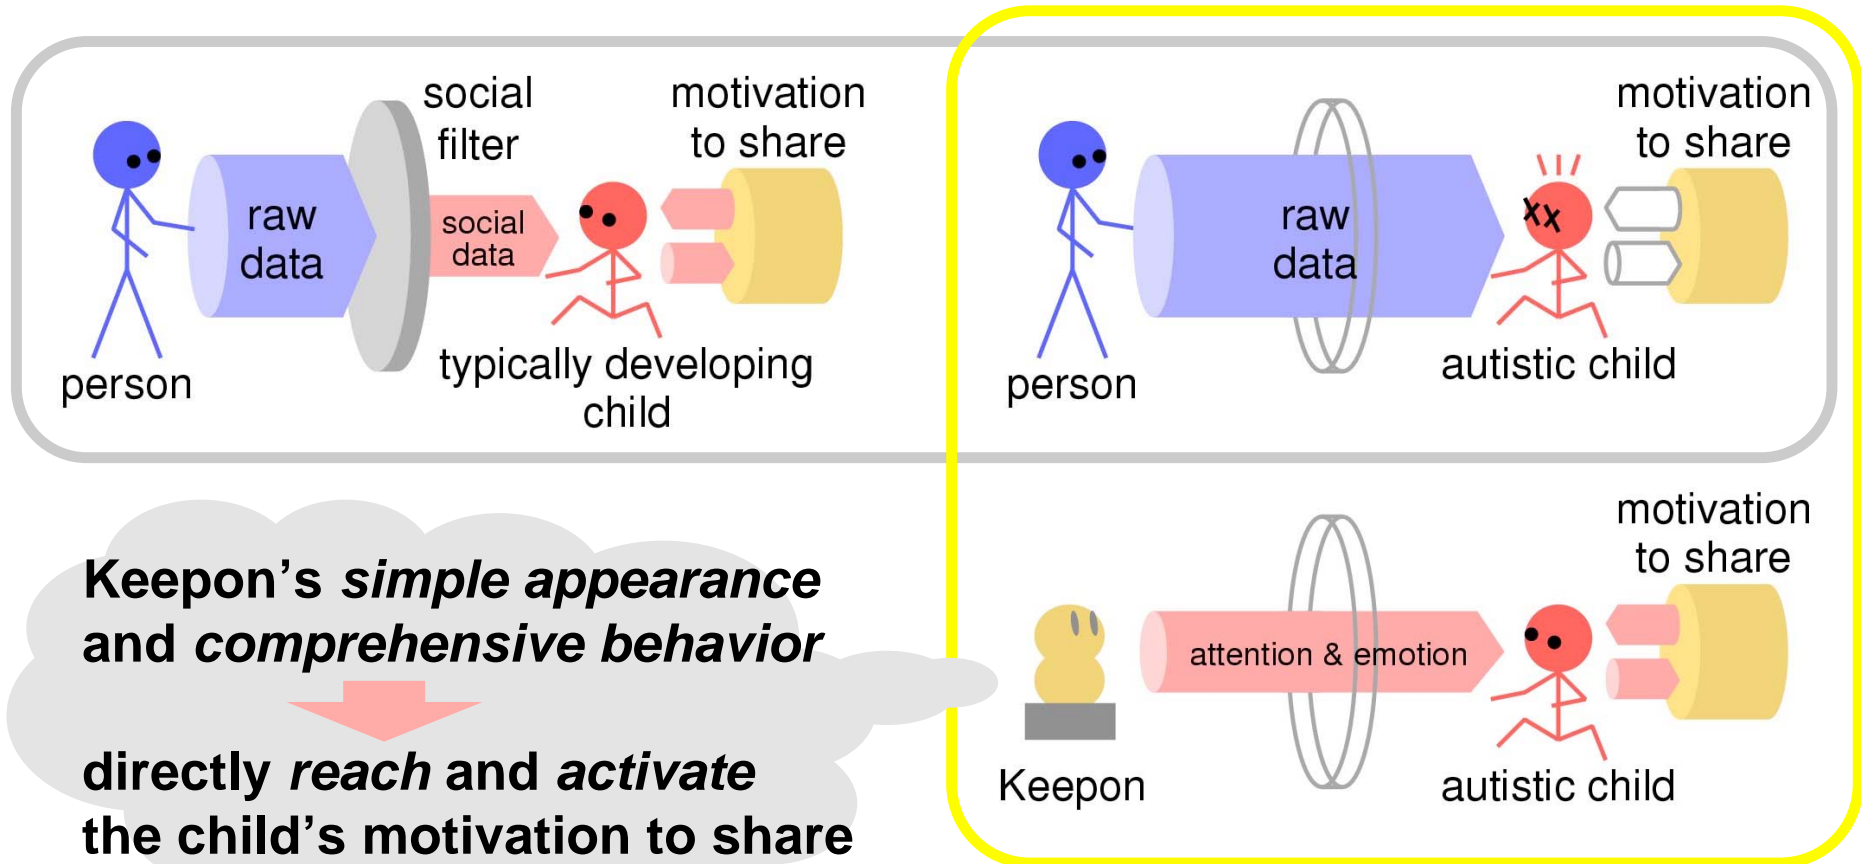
social filter

motivation to share

raw data

social data

person

typically developing child

motivation to share

raw data

person

autistic child

motivation to share

attention & emotion

Keepon

autistic child

Keepon's *simple appearance* and *comprehensive behavior*

directly *reach* and *activate* the child's motivation to share